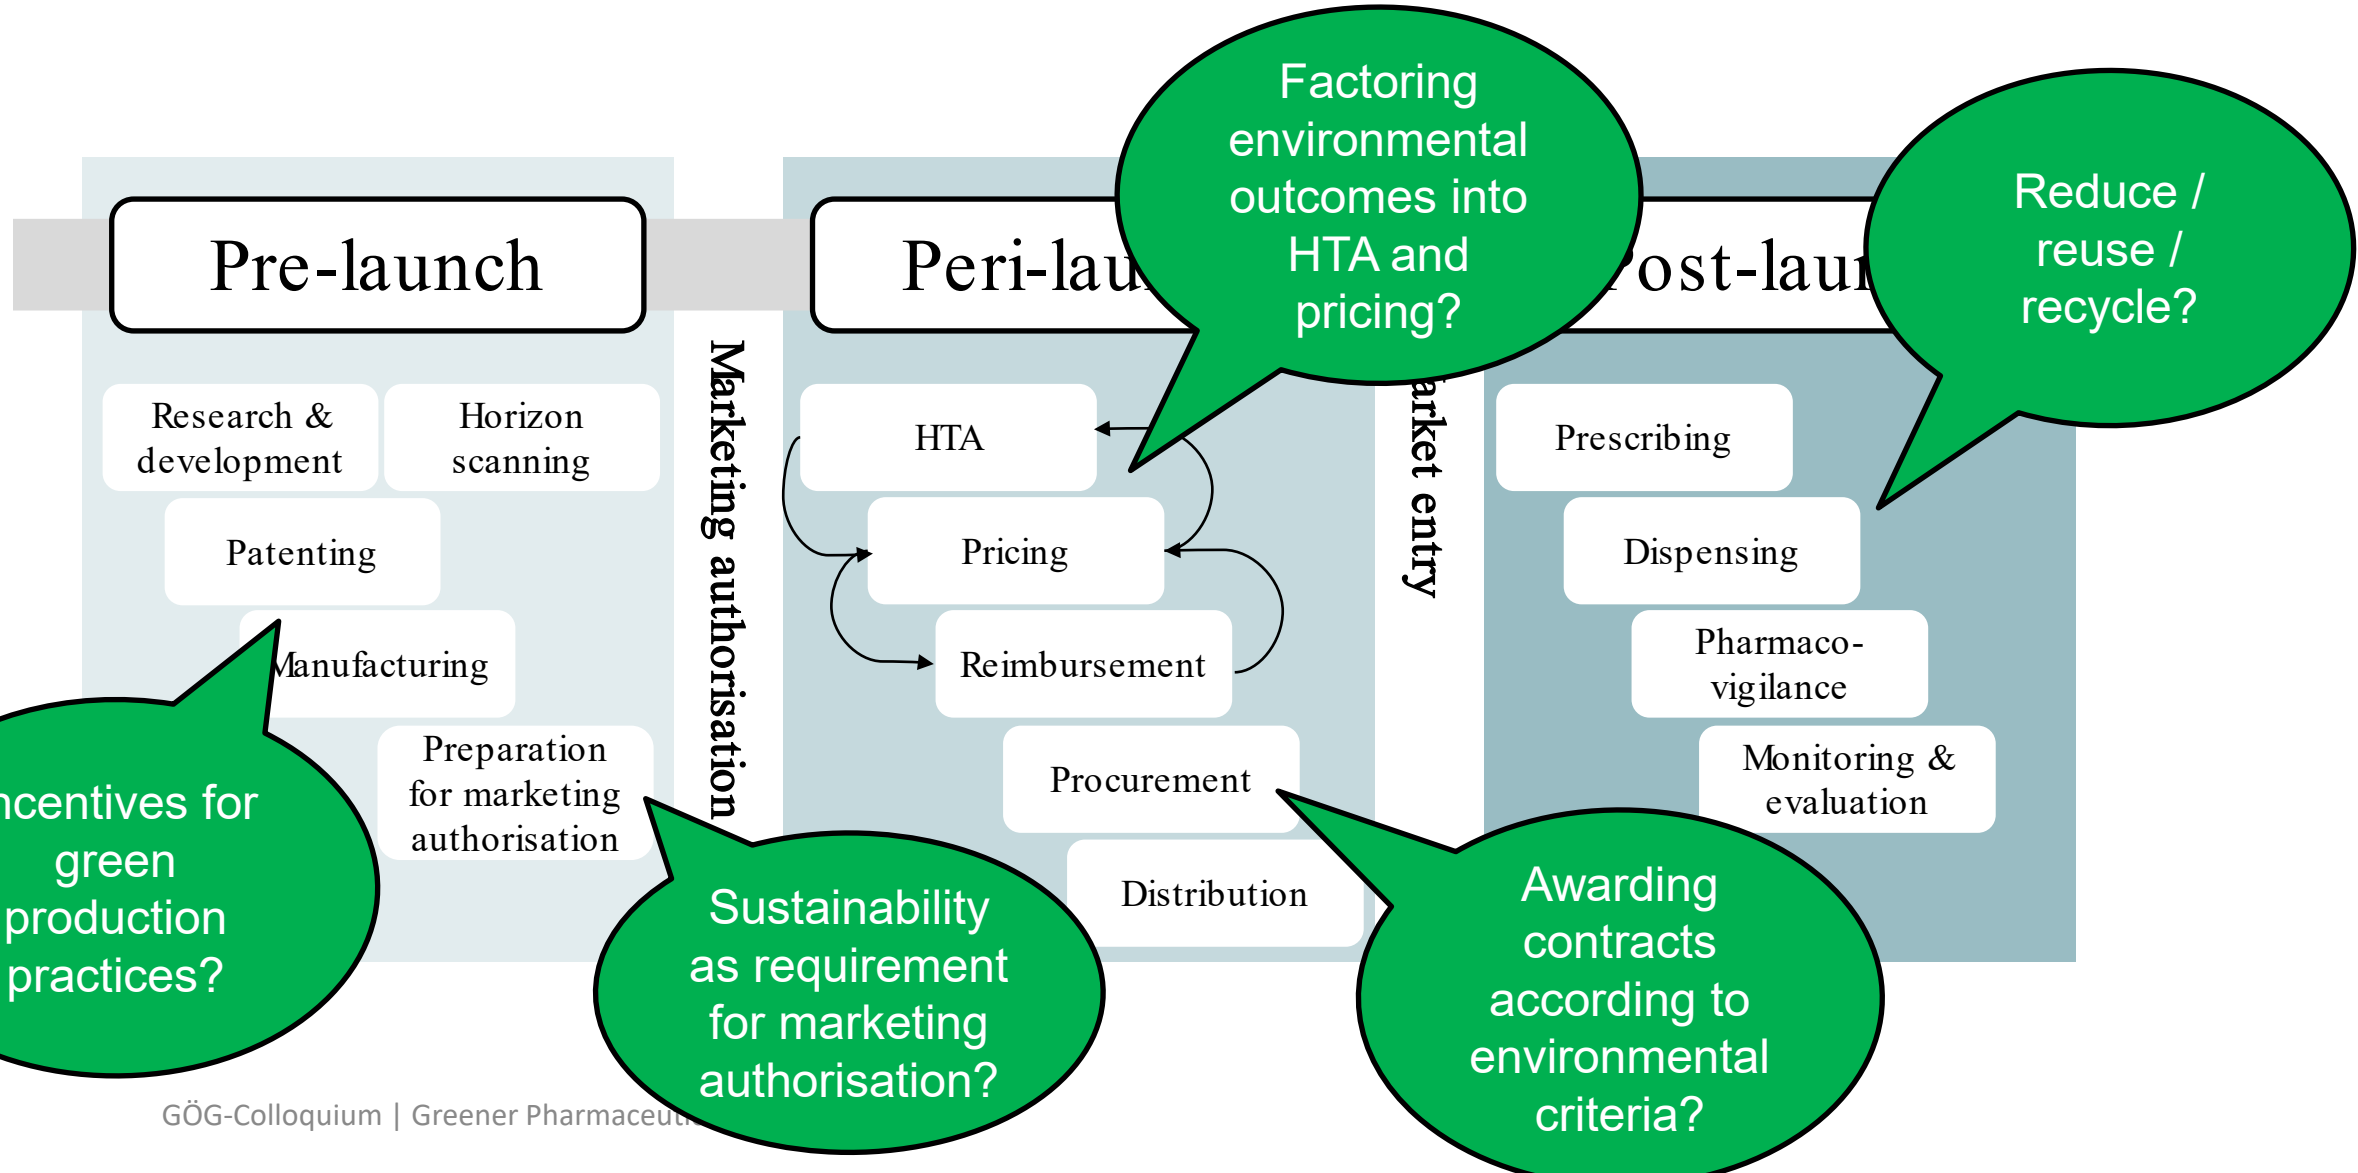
Pre-launch

Research & development

Horizon scanning

Patenting

Manufacturing

Preparation for marketing authorisation

Marketing authorisation

Peri-lau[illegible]

HTA

Pricing

Reimbursement

Procurement

Distribution

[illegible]arket entry

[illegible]ost-lau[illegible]

Prescribing

Dispensing

Pharmaco-vigilance

Monitoring & evaluation

Factoring environmental outcomes into HTA and pricing?

Reduce / reuse / recycle?

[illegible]ncentives for green production practices?

Sustainability as requirement for marketing authorisation?

Awarding contracts according to environmental criteria?

GÖG-Colloquium | Greener Pharmaceut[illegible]